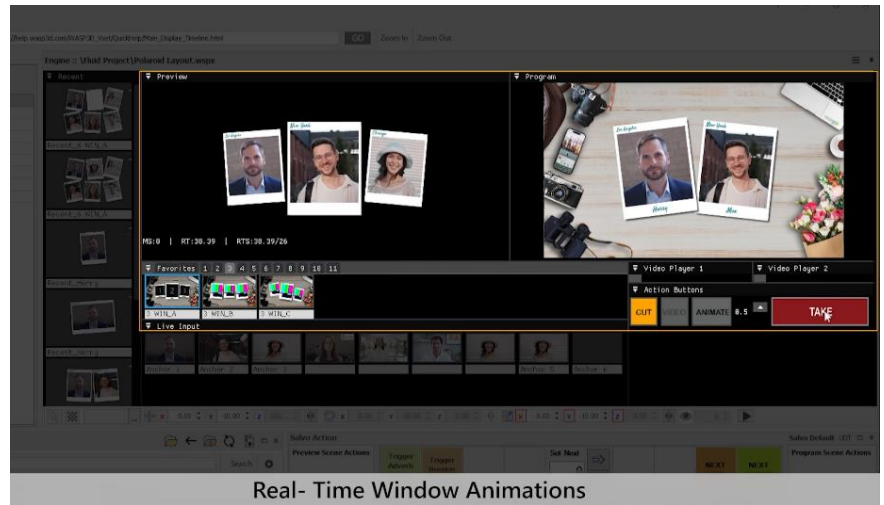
/help.wasp3d.com/WASP3D_Start/Quickmap/Main_Display_Timeline.html GO Zoom In Zoom Out

Engine :: \Vivid Project\Polaroid Layout.wspe

Recent

Recent_4_WIN_A

Recent_4_WIN_B

Preview

Los Angeles

New York

Chicago

MS:0 | RT:38.39 | RTS:38.39/26

Program

Los Angeles

New York

Harry

Max

Favorites 1 2 3 4 5 6 7 8 9 10 11

2 WIN_A

3 WIN_B

3 WIN_C

Video Player 1

Video Player 2

Action Buttons

CUT VIDEO ANIMATE 0.5 TAKE

Live Input

Anchor 1 Anchor 2 Anchor 3 Anchor 5 Anchor 6

Salvo Action

Preview Scene Actions

Trigger Adverb

Trigger Random

Set Next

Search

NEXT NEXT

Salvo Default

Program Scene Actions

Real- Time Window Animations